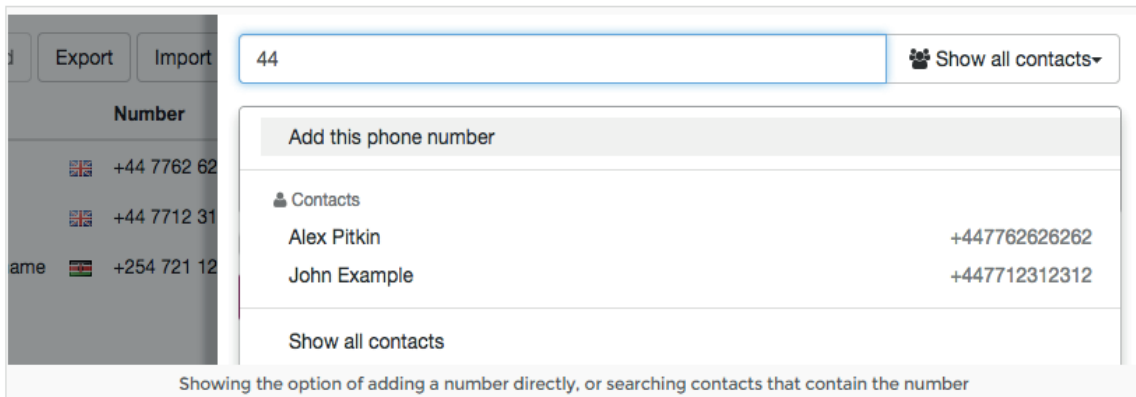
Export Import

Number

+44 7762 62

+44 7712 31

ame +254 721 12

44

Show all contacts

Add this phone number

Contacts

Alex Pitkin +447762626262

John Example +447712312312

Show all contacts

Showing the option of adding a number directly, or searching contacts that contain the number